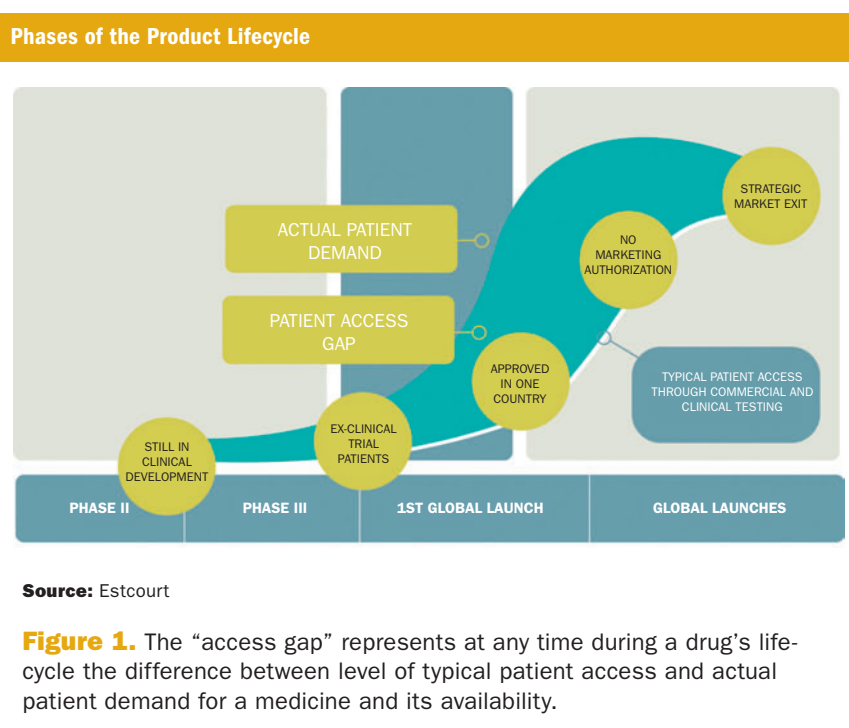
Phases of the Product Lifecycle

ACTUAL PATIENT DEMAND

PATIENT ACCESS GAP

STRATEGIC MARKET EXIT

NO MARKETING AUTHORIZATION

APPROVED IN ONE COUNTRY

TYPICAL PATIENT ACCESS THROUGH COMMERCIAL AND CLINICAL TESTING

EX-CLINICAL TRIAL PATIENTS

STILL IN CLINICAL DEVELOPMENT

| PHASE II | PHASE III | 1ST GLOBAL LAUNCH | GLOBAL LAUNCHES |
|---|---|---|---|

Source: Estcourt

Figure 1. The “access gap” represents at any time during a drug’s lifecycle the difference between level of typical patient access and actual patient demand for a medicine and its availability.